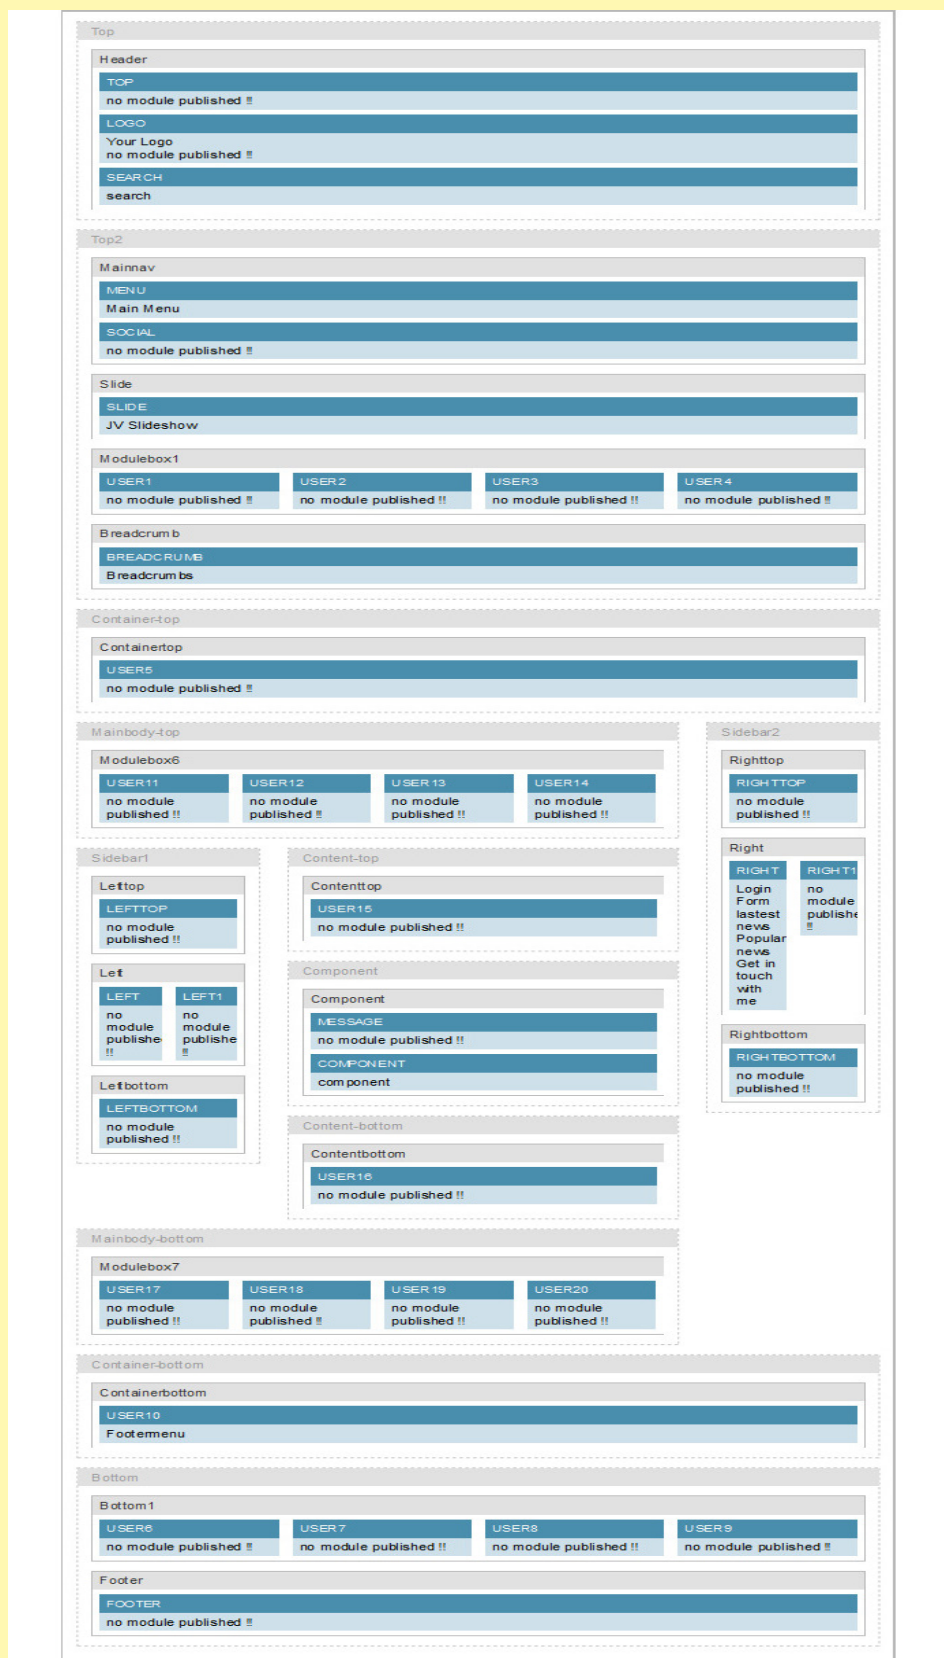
Top

Header

TOP
no module published !!

LOGO
Your Logo
no module published !!

SEARCH
search

Top2

Mainnav

MENU
Main Menu

SOCIAL
no module published !!

Slide

SLIDE
JV Slideshow

Modulebox1

USER1
no module published !!

USER2
no module published !!

USER3
no module published !!

USER4
no module published !!

Breadcrumb

BREADCRUMB
Breadcrumbs

Container-top

Containertop

USER5
no module published !!

Mainbody-top

Modulebox6

USER11
no module published !!

USER12
no module published !!

USER13
no module published !!

USER14
no module published !!

Sidebar2

Righttop

RIGHTTOP
no module published !!

Right

RIGHT
Login Form
lastest news
Popular news
Get in touch with me

RIGHT1
no module publishe !!

Rightbottom

RIGHTBOTTOM
no module published !!

Sidebar1

Lefttop

LEFTTOP
no module published !!

Left

LEFT
no module publishe !!

LEFT1
no module publishe !!

Leftbottom

LEFTBOTTOM
no module published !!

Content-top

Contenttop

USER15
no module published !!

Component

Component

MESSAGE
no module published !!

COMPONENT
component

Content-bottom

Contentbottom

USER16
no module published !!

Mainbody-bottom

Modulebox7

USER17
no module published !!

USER18
no module published !!

USER19
no module published !!

USER20
no module published !!

Container-bottom

Containerbottom

USER10
Footermenu

Bottom

Bottom1

USER6
no module published !!

USER7
no module published !!

USER8
no module published !!

USER9
no module published !!

Footer

FOOTER
no module published !!